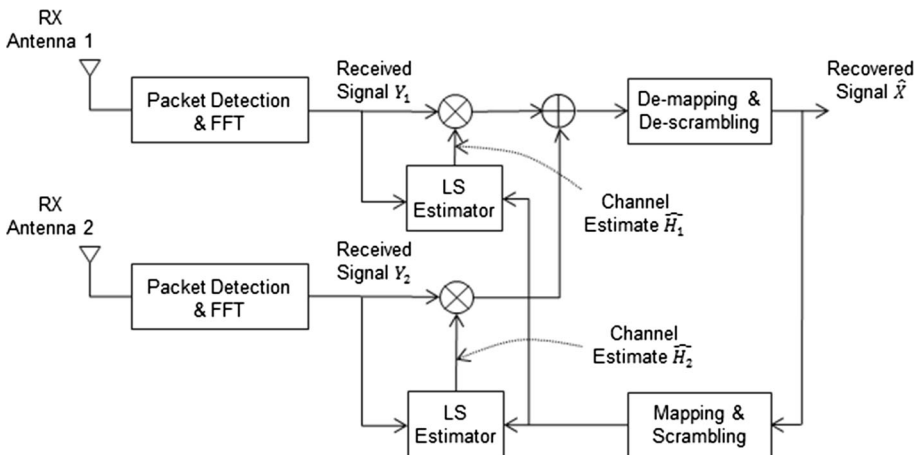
RX Antenna 1

Packet Detection & FFT

Received Signal $Y_1$

De-mapping & De-scrambling

Recovered Signal $\hat{X}$

LS Estimator

Channel Estimate $\widehat{H_1}$

RX Antenna 2

Packet Detection & FFT

Received Signal $Y_2$

Channel Estimate $\widehat{H_2}$

LS Estimator

Mapping & Scrambling